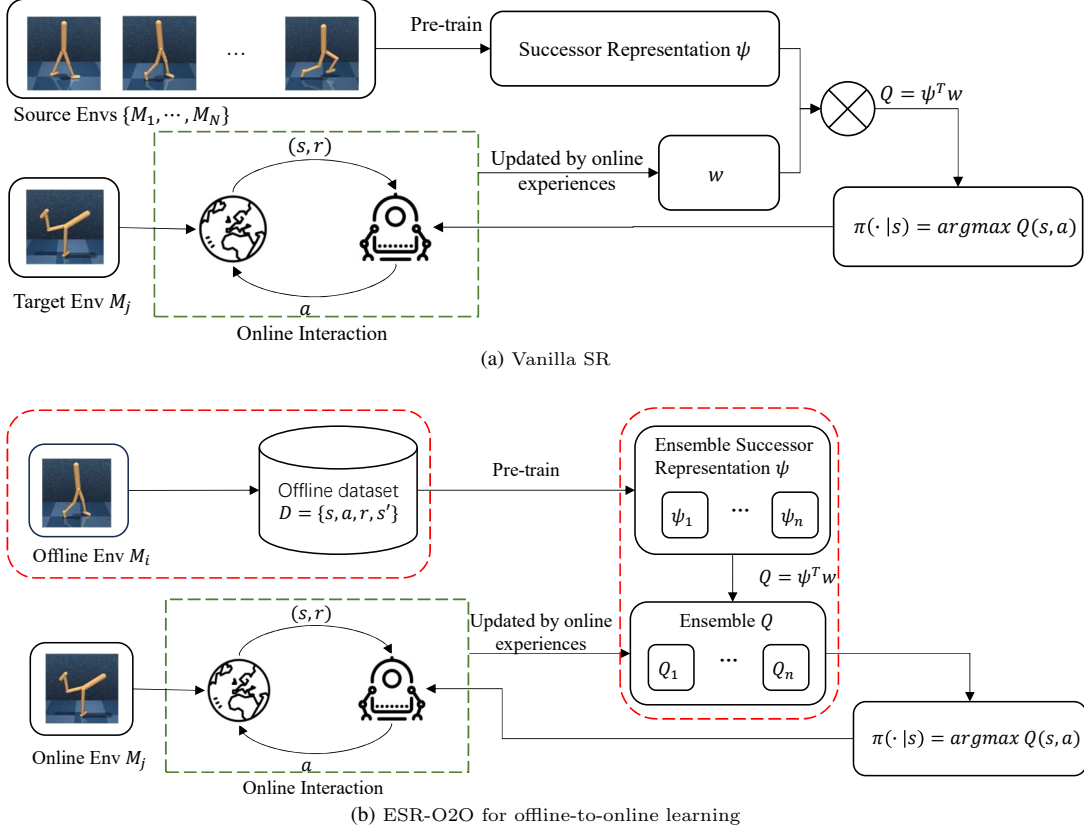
…

Pre-train

Successor Representation $\psi$

Source Envs $\{M_1, \cdots, M_N\}$

$Q = \psi^T w$

$(s, r)$

Updated by online experiences

$w$

$\pi(\cdot|s) = argmax\ Q(s, a)$

Target Env $M_j$

$a$

Online Interaction

(a) Vanilla SR

Offline dataset $D = \{s, a, r, s'\}$

Pre-train

Ensemble Successor Representation $\psi$

$\psi_1$ ··· $\psi_n$

Offline Env $M_i$

$Q = \psi^T w$

$(s, r)$

Updated by online experiences

Ensemble $Q$

$Q_1$ ··· $Q_n$

Online Env $M_j$

$a$

Online Interaction

$\pi(\cdot|s) = argmax\ Q(s, a)$

(b) ESR-O2O for offline-to-online learning